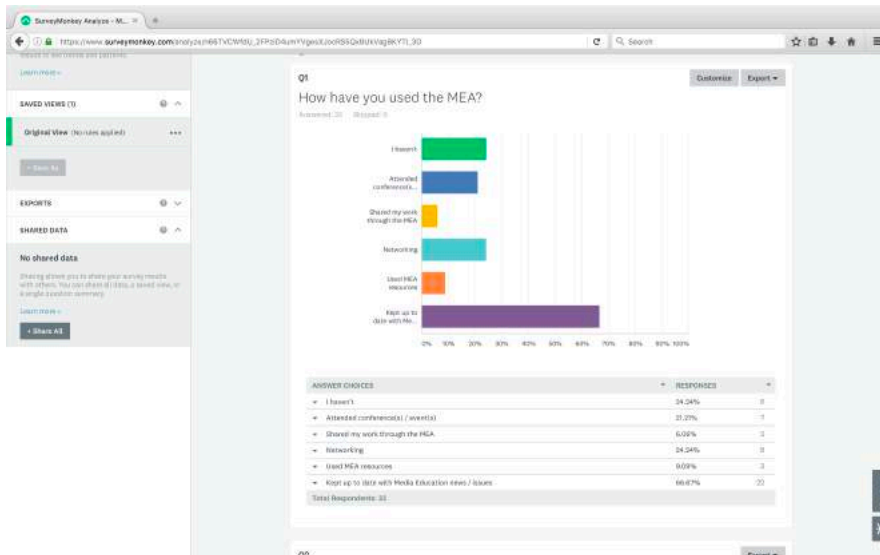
SurveyMonkey Analyze - M...

https://www.surveymonkey.com/analyze/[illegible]

Search

Learn more »

SAVED VIEWS (1)

Original View (No rules applied)

+ Save As

EXPORTS

SHARED DATA

No shared data

Sharing allows you to share your survey results with others. You can share all data, a saved view, or a single question summary.

Learn more »

+ Share All

Q1

Customize Export ▾

How have you used the MEA?

Answered: 33 Skipped: 0

I haven't

Attended conference(s)...

Shared my work through the MEA

Networking

Used MEA resources

Kept up to date with Me...

0% 10% 20% 30% 40% 50% 60% 70% 80% 90% 100%

| ANSWER CHOICES | RESPONSES | |
|---|---|---|
| I haven't | 24.24% | 8 |
| Attended conference(s) / event(s) | 21.21% | 7 |
| Shared my work through the MEA | 6.06% | 2 |
| Networking | 24.24% | 8 |
| Used MEA resources | 9.09% | 3 |
| Kept up to date with Media Education news / issues | 66.67% | 22 |
| Total Respondents: 33 | | |

Q2

Export ▾